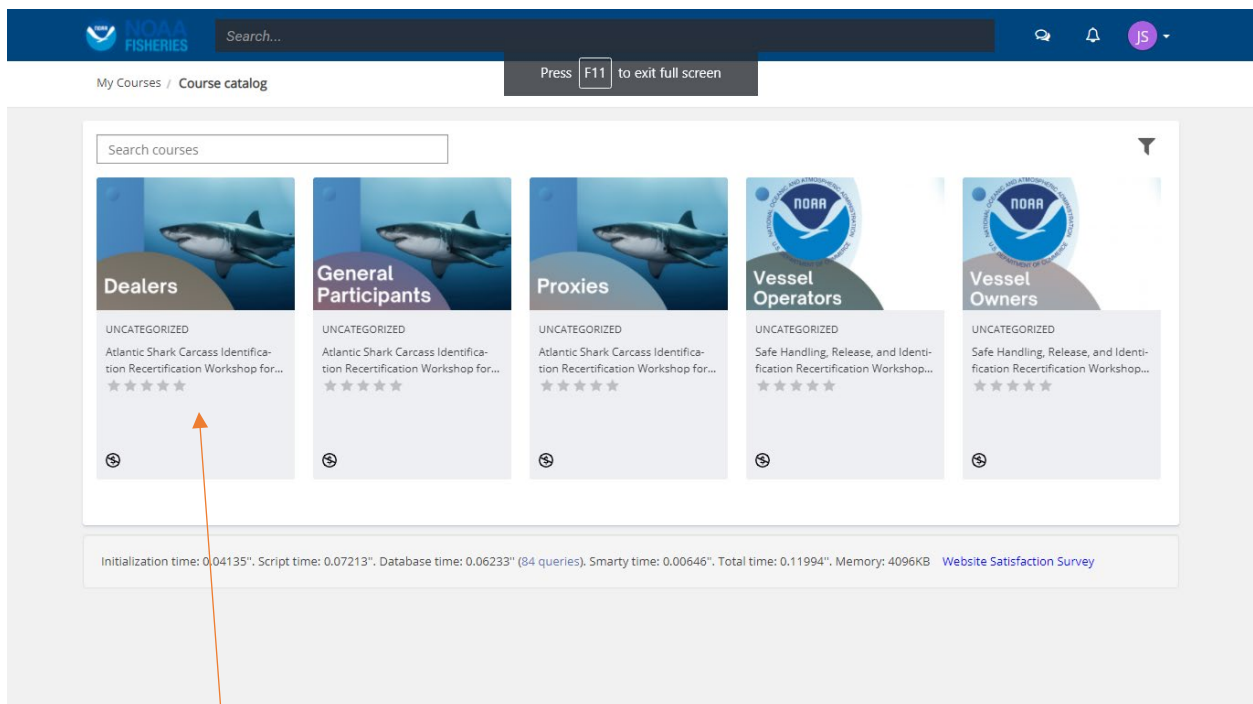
NOAA FISHERIES

Search...

JS

Press F11 to exit full screen

My Courses / Course catalog

Search courses

Dealers

UNCATEGORIZED

Atlantic Shark Carcass Identification Recertification Workshop for...

General Participants

UNCATEGORIZED

Atlantic Shark Carcass Identification Recertification Workshop for...

Proxies

UNCATEGORIZED

Atlantic Shark Carcass Identification Recertification Workshop for...

NOAA NATIONAL OCEANIC AND ATMOSPHERIC ADMINISTRATION U.S. DEPARTMENT OF COMMERCE

Vessel Operators

UNCATEGORIZED

Safe Handling, Release, and Identification Recertification Workshop...

NOAA NATIONAL OCEANIC AND ATMOSPHERIC ADMINISTRATION U.S. DEPARTMENT OF COMMERCE

Vessel Owners

UNCATEGORIZED

Safe Handling, Release, and Identification Recertification Workshop...

Initialization time: 0.04135''. Script time: 0.07213''. Database time: 0.06233'' (84 queries). Smarty time: 0.00646''. Total time: 0.11994''. Memory: 4096KB Website Satisfaction Survey